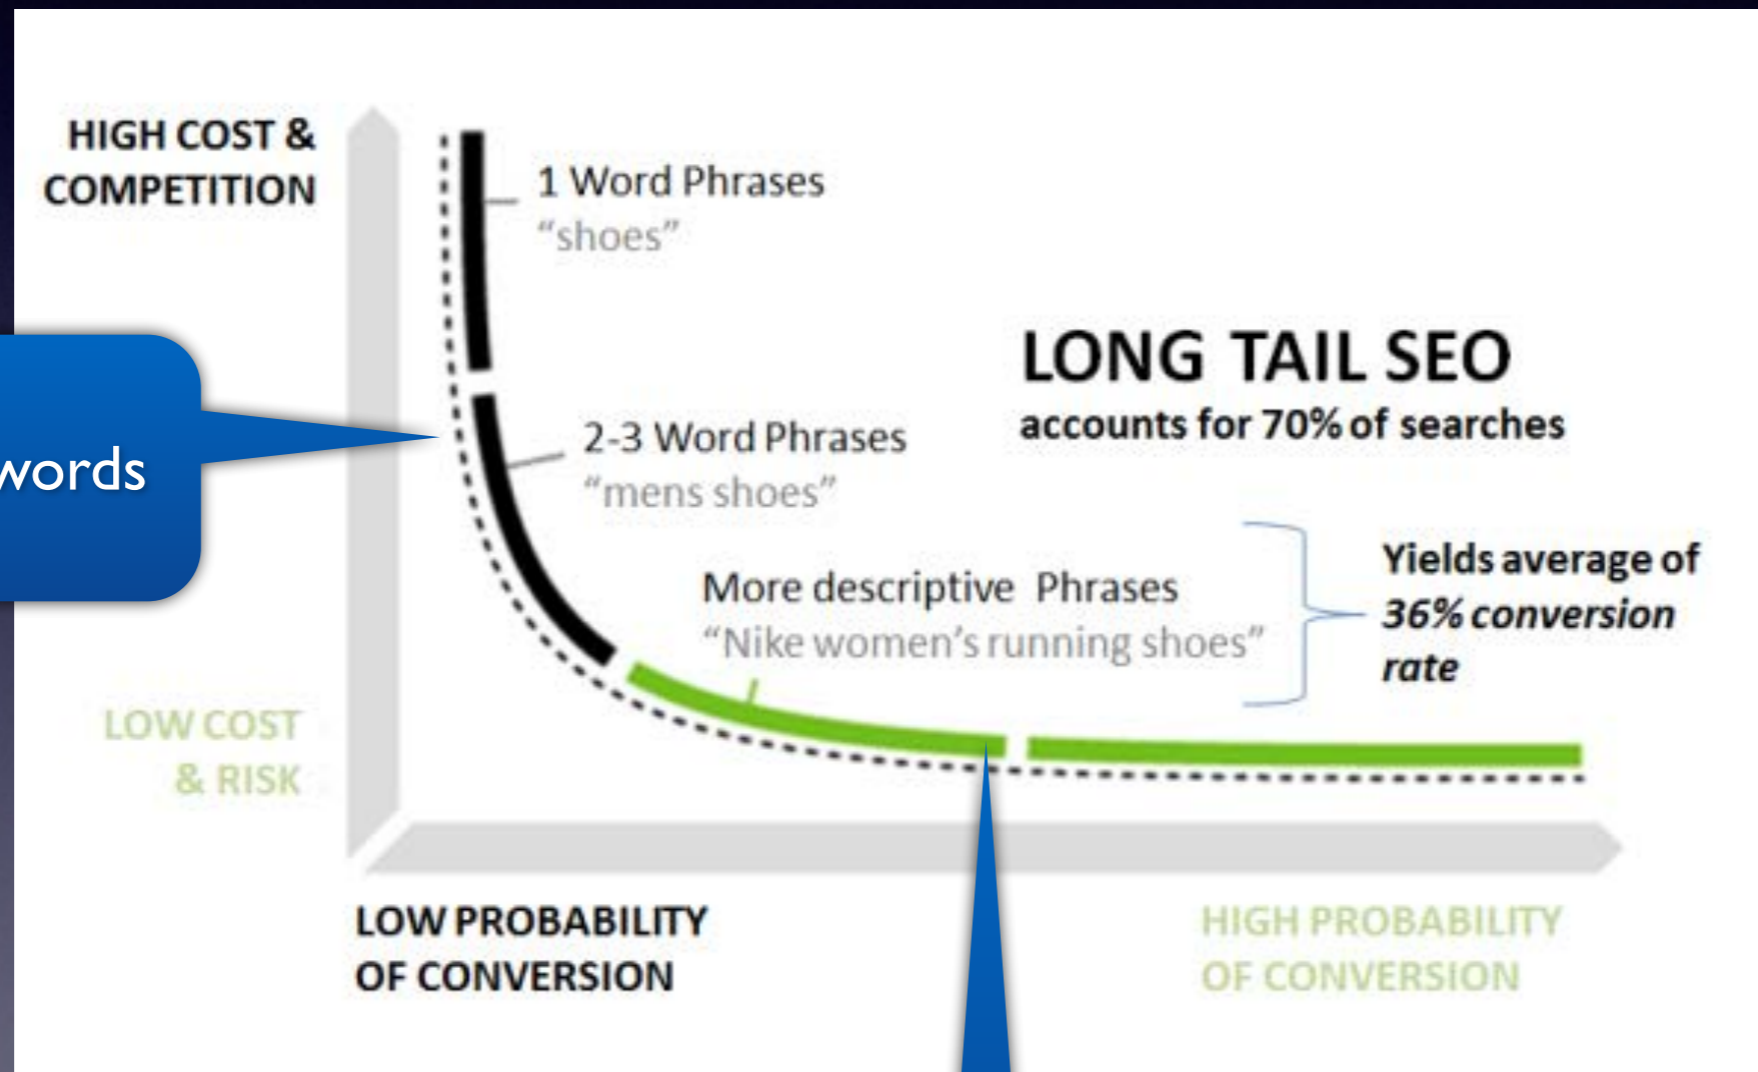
HIGH COST & COMPETITION

1 Word Phrases
"shoes"

words

2-3 Word Phrases
"mens shoes"

LONG TAIL SEO
accounts for 70% of searches

More descriptive Phrases
"Nike women's running shoes"

Yields average of
36% conversion rate

LOW COST & RISK

LOW PROBABILITY OF CONVERSION

HIGH PROBABILITY OF CONVERSION